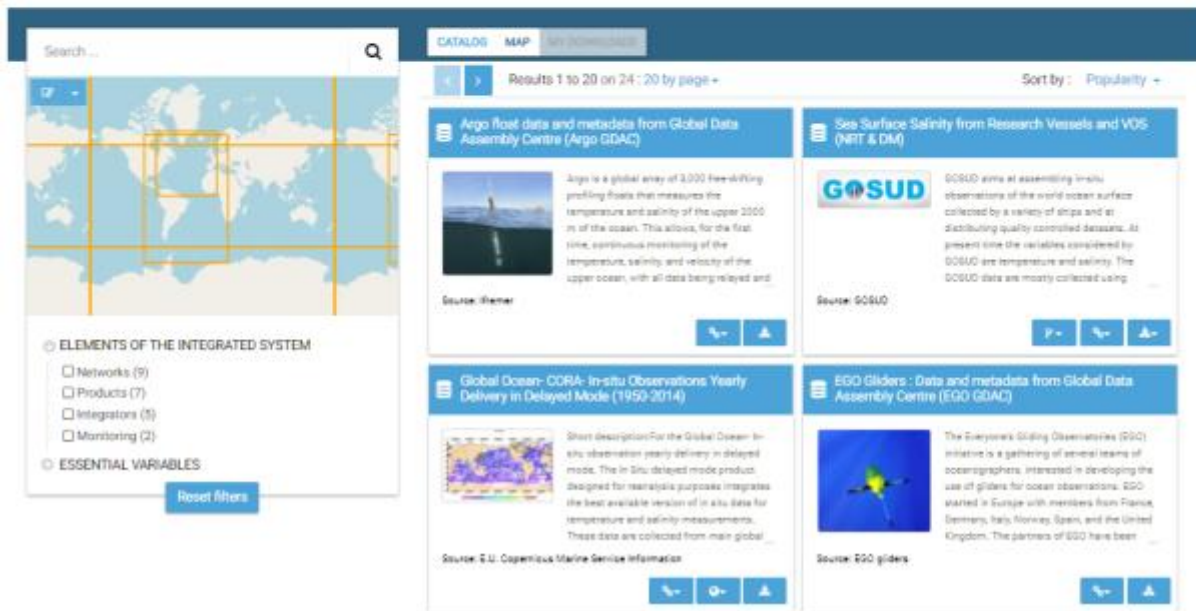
Search ...

CATALOG MAP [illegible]

Results 1 to 20 on 24 : 20 by page

Sort by : Popularity

ELEMENTS OF THE INTEGRATED SYSTEM
Networks (9)
Products (7)
Integrators (5)
Monitoring (2)
ESSENTIAL VARIABLES
Reset filters

Argo float data and metadata from Global Data Assembly Centre (Argo GDAC)

Argo is a global array of 3,000 free-drifting profiling floats that measures the temperature and salinity of the upper 2000 m of the ocean. This allows, for the first time, continuous monitoring of the temperature, salinity, and velocity of the upper ocean, with all data being relayed and

Source: Ifremer

Sea Surface Salinity from Research Vessels and VOS (NRT & DM)

GOSUD

GOSUD aims at assembling in-situ observations of the world ocean surface collected by a variety of ships and at distributing quality controlled datasets. At present time the variables considered by GOSUD are temperature and salinity. The GOSUD data are mostly collected using

Source: GOSUD

Global Ocean- CORA- In-situ Observations Yearly Delivery in Delayed Mode (1950-2014)

Short description:For the Global Ocean- In-situ observation yearly delivery in delayed mode. The In Situ delayed mode product designed for reanalysis purposes integrates the best available version of in situ data for temperature and salinity measurements. These data are collected from main global

Source: E.U. Copernicus Marine Service Information

EGO Gliders : Data and metadata from Global Data Assembly Centre (EGO GDAC)

The Everyone's Gliding Observatories (EGO) initiative is a gathering of several teams of oceanographers, interested in developing the use of gliders for ocean observations. EGO started in Europe with members from France, Germany, Italy, Norway, Spain, and the United Kingdom. The partners of EGO have been

Source: EGO gliders